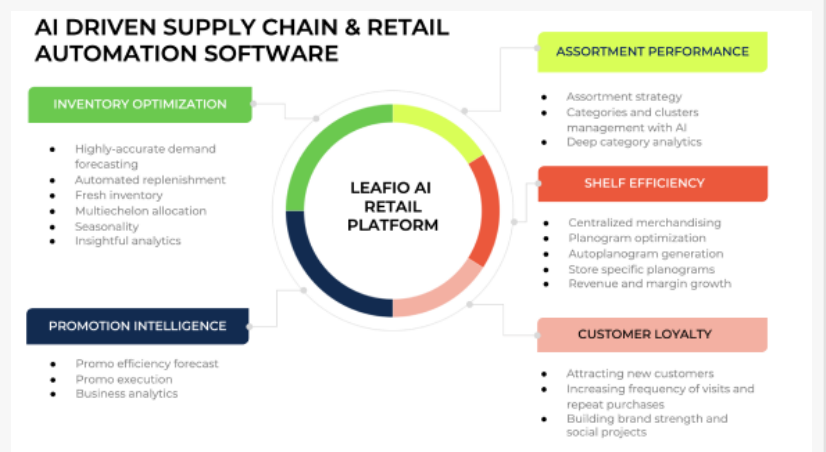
AI DRIVEN SUPPLY CHAIN & RETAIL AUTOMATION SOFTWARE

INVENTORY OPTIMIZATION

- Highly-accurate demand forecasting
- Automated replenishment
- Fresh inventory
- Multiechelon allocation
- Seasonality
- Insightful analytics

PROMOTION INTELLIGENCE

- Promo efficiency forecast
- Promo execution
- Business analytics

LEAFIO AI RETAIL PLATFORM

ASSORTMENT PERFORMANCE

- Assortment strategy
- Categories and clusters management with AI
- Deep category analytics

SHELF EFFICIENCY

- Centralized merchandising
- Planogram optimization
- Autoplanogram generation
- Store specific planograms
- Revenue and margin growth

CUSTOMER LOYALTY

- Attracting new customers
- Increasing frequency of visits and repeat purchases
- Building brand strength and social projects